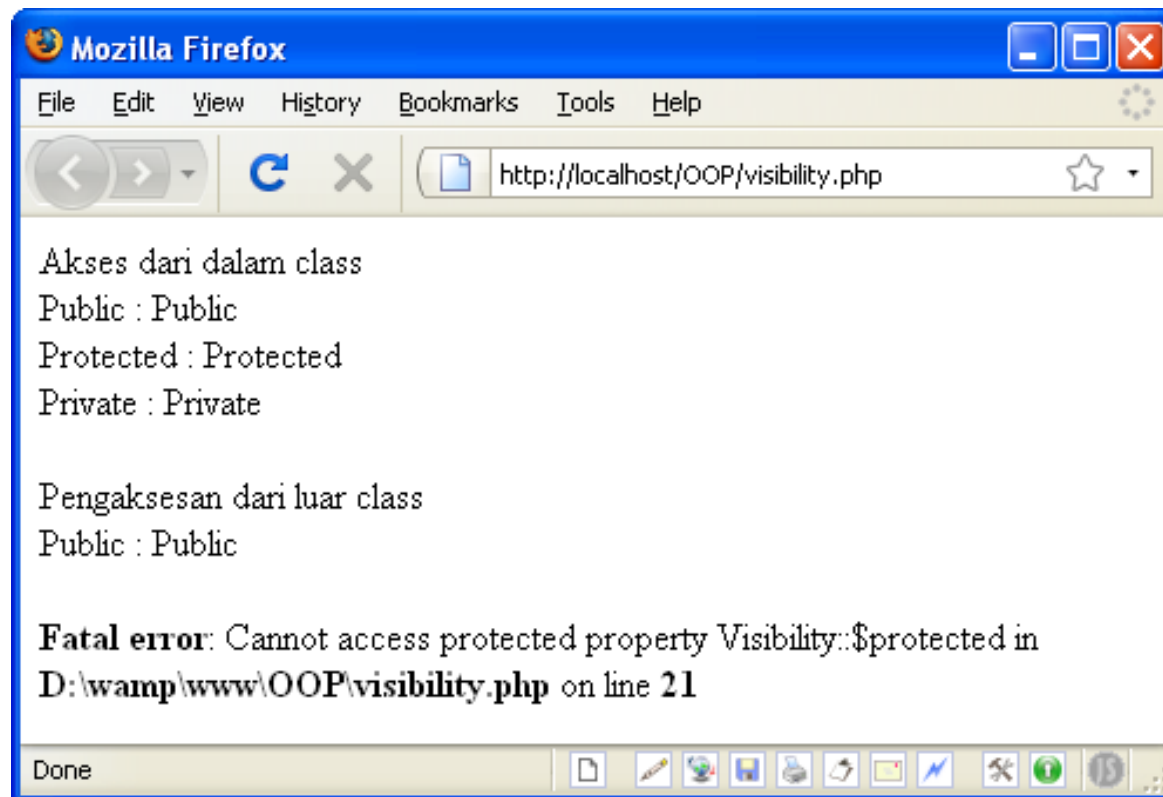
Mozilla Firefox

File Edit View History Bookmarks Tools Help

http://localhost/OOP/visibility.php

Akses dari dalam class
Public : Public
Protected : Protected
Private : Private

Pengaksesan dari luar class
Public : Public

**Fatal error**: Cannot access protected property Visibility::\$protected in **D:\wamp\www\OOP\visibility.php** on line **21**

Done